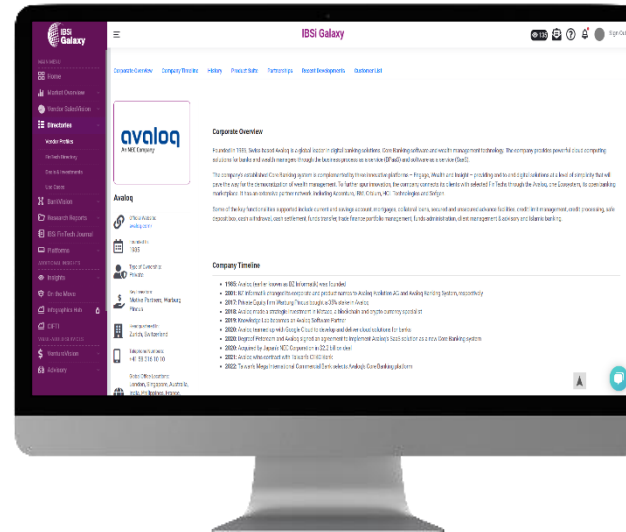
IBSi Galaxy

IBSi Galaxy

Sign Out

MAIN MENU
Home
Market Overview
Vendor SalesVision
Directories
Vendor Profiles
FinTech Ranking
Deals & Investments
User Deals
BankVision
Research Reports
IBSi FinTech Journal
Platforms
ADDITIONAL INSIGHTS
Insights
On the Move
Infographics Hub
CIFTI
VIEW AND DOWNLOADS
VendorVision
Advisory

Corporate Overview   Company Timeline   History   Product Suite   Partnerships   Recent Developments   Customer List

avaloq
An NEC Company

Avaloq

Official Website
avaloq.com

Founded in
1985

Type of Ownership
Private

Owned by
Warburg Pincus, Warburg Pincus

Headquartered in
Zurich, Switzerland

Telephone Number
+41 58 316 10 10

Sales Office Locations
London, Singapore, Australia, India, Philippines, France

Corporate Overview

Founded in 1985, Swiss-based Avaloq is a global leader in digital banking solutions, Core Banking software and wealth management technology. The company provides powerful cloud computing solutions for banks and wealth managers through the business process as a service (BPaaS) and software as a service (SaaS).

The company's established Core Banking system is complemented by its extensive client platforms – Engage, Wealth and Insight – providing end-to-end digital solutions at a level of simplicity that will pave the way for the democratization of wealth management. To further spur innovation, the company connects its clients with selected FinTechs through the Avaloq.one Ecosystem, its open banking marketplace. It has an extensive partner network including Accenture, IBM, Cttium, HCL Technologies and Sofigen.

Some of the key functionalities supported include current and savings account, mortgages, collateral loans, secured and unsecured consumer facilities, credit management, credit processing, safe deposit box, cash withdrawal, cash settlement, funds transfer, trade finance portfolio management, funds administration, client management & advisory and Islamic banking.

Company Timeline

• 1985: Avaloq (earlier known as BZ Informatik) was founded
• 2001: BZ Informatik changed the corporate and product names to Avaloq Evolution AG and Avaloq Banking System, respectively
• 2017: Private Equity firm Warburg Pincus bought a 35% stake in Avaloq
• 2018: Avaloq made a strategic investment in Metaco, a blockchain and crypto currency specialist
• 2019: Knowledge Lab becomes an Avaloq Software Partner
• 2020: Avaloq teamed up with Google Cloud to develop and deliver cloud solutions for banks
• 2020: Bogota Fintech and Avaloq signed an agreement to implement Avaloq's SaaS solution as a new Core Banking system
• 2020: Acquired by Japan's NEC Corporation in 2.2 billion deal
• 2021: Avaloq who contract with Teibank ID 40 bank
• 2022: Tesunly Mega International Commercial Bank selects Avaloq Core Banking platform